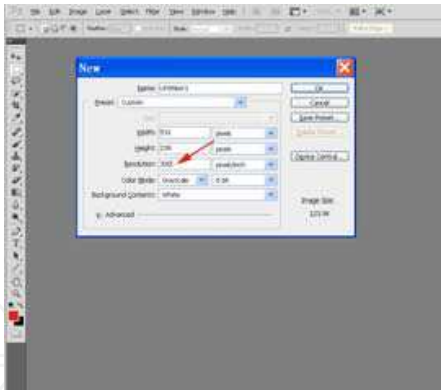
New

Name: Untitled-1

Preset: Custom

Size:

Width: 512 pixels

Height: 256 pixels

Resolution: 300 pixels/inch

Color Mode: Grayscale 8 bit

Background Contents: White

Advanced

OK

Cancel

Save Preset...

Delete Preset...

Device Central...

Image Size:

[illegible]